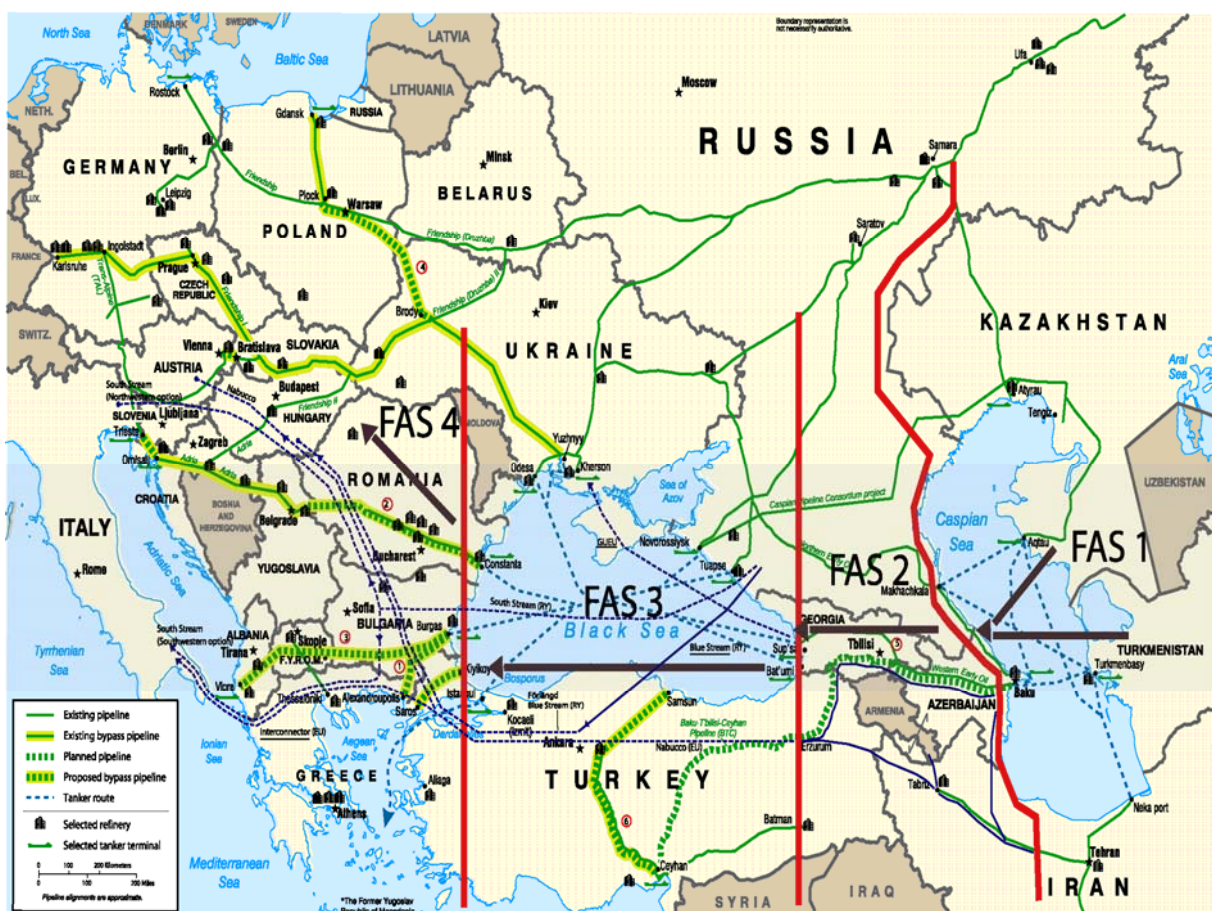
North Sea
Baltic Sea
Boundary representation is not necessarily authoritative.
LATVIA
LITHUANIA
Rostock
Gdansk
RUSSIA
Moscow
Ufa
NETH.
R U S S I A
Samara
Berlin
Minsk
GERMANY
Leipzig
Plock
Warsaw
BELARUS
BEL.
LUX.
Friendship
Saratov
POLAND
Friendship (Druzhba)
FRANCE
Karlsruhe
Ingolstadt
Prague
CZECH REPUBLIC
Friendship (Druzhba) II
4
Brody
Kiev
SWITZ.
KAZAKHSTAN
Vienna
Bratislava
SLOVAKIA
UKRAINE
Aral Sea
AUSTRIA
Budapest
South Stream (Northwestern option)
Nabucco
SLOVENIA
Ljubljana
Friendship II
HUNGARY
Atyrau
Trieste
Zagreb
FAS 4
MOLDOVA
Tengiz
Omisalj
Adria
ROMANIA
Yuzhnyy
Odesa
Kherson
UZBEKISTAN
CROATIA
BOSNIA AND HERZEGOVINA
2
Sea of Azov
Caspian Pipeline Consortium project
ITALY
Belgrade
Caspian Sea
Aqtau
FAS 1
Bucharest
GUEU
Novorossiysk
Rome
YUGOSLAVIA
Constanta
Tuapse
FAS 2
Makhachkala
Adriatic Sea
Sofia
South Stream (RY)
FAS 3
GEORGIA
BULGARIA
Burgas
Black Sea
Sup'sa
Tbilisi
3
TURKMENISTAN
South Stream (Southwestern option)
ALBANIA
Skopje
3
Tirana
F.Y.R.O.M.
Blue Stream (RY)
Bat'umi
Western Early Oil
Turkmenbasy
Tyrrhenian Sea
1
Kiyikoy
Bosporus
Baku
AZERBAIJAN
Vlore
Thessaloniki
Alexandroupolis
Istanbul
Samsun
Saros
Kocaeli
Blue Stream (RY)
ARMENIA
Baku-Tbilisi-Ceyhan Pipeline (BTC)
Existing pipeline
Existing bypass pipeline
Planned pipeline
Proposed bypass pipeline
Tanker route
Selected refinery
Selected tanker terminal
Interconnector (EU)
Ionian Sea
Aegean Sea
Dardanelles
Ankara
Nabucco (EU)
Erzurum
Tabriz
GREECE
Aliaga
T U R K E Y
Athens
6
Neka port
Batman
Tehran
Mediterranean Sea
Ceyhan
0 100 200 Kilometers
0 100 200 Miles
Pipeline alignments are approximate.
*The Former Yugoslav Republic of Macedonia
SYRIA
IRAQ
IRAN